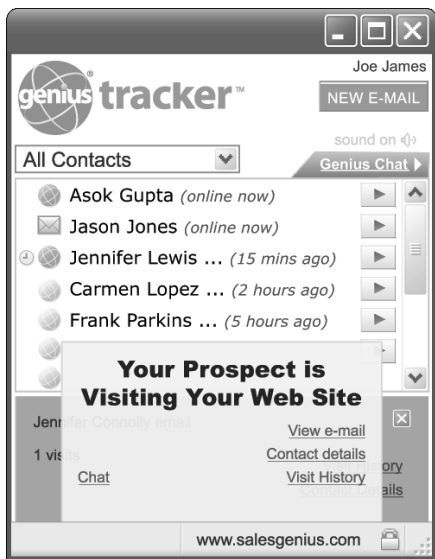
genius tracker™

Joe James

NEW E-MAIL

sound on

All Contacts

Genius Chat

Asok Gupta (online now)

Jason Jones (online now)

Jennifer Lewis ... (15 mins ago)

Carmen Lopez ... (2 hours ago)

Frank Parkins ... (5 hours ago)

Jen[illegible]fer Connolly email

1 vis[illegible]

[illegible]istory

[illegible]ontact Details

Your Prospect is Visiting Your Web Site

View e-mail

Contact details

Chat

Visit History

www.salesgenius.com